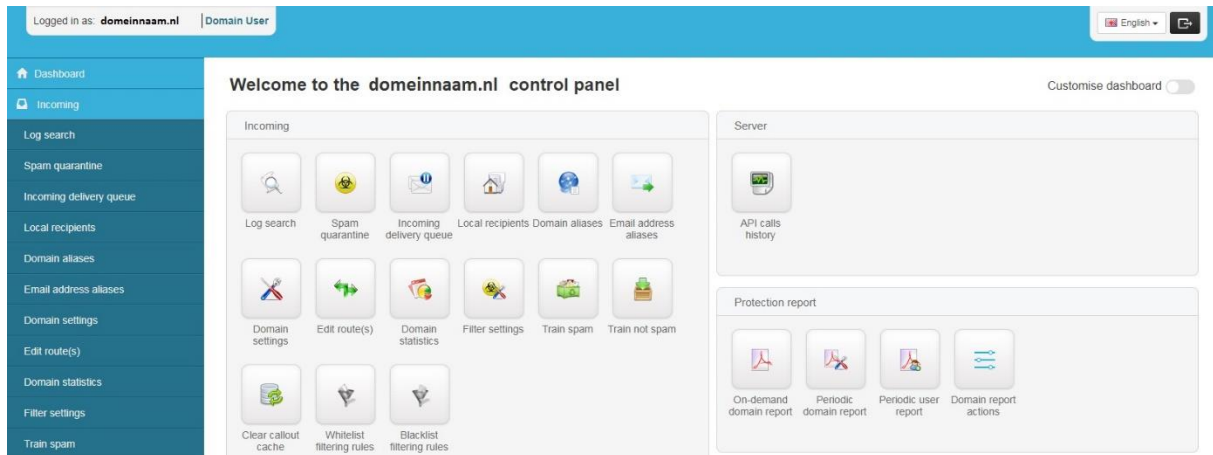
Logged in as: domeinnaam.nl | Domain User

English

Dashboard
Incoming
Log search
Spam quarantine
Incoming delivery queue
Local recipients
Domain aliases
Email address aliases
Domain settings
Edit route(s)
Domain statistics
Filter settings
Train spam

Welcome to the domeinnaam.nl control panel

Customise dashboard

Incoming

Log search
Spam quarantine
Incoming delivery queue
Local recipients
Domain aliases
Email address aliases
Domain settings
Edit route(s)
Domain statistics
Filter settings
Train spam
Train not spam
Clear callout cache
Whitelist filtering rules
Blacklist filtering rules

Server

API calls history

Protection report

On-demand domain report
Periodic domain report
Periodic user report
Domain report actions